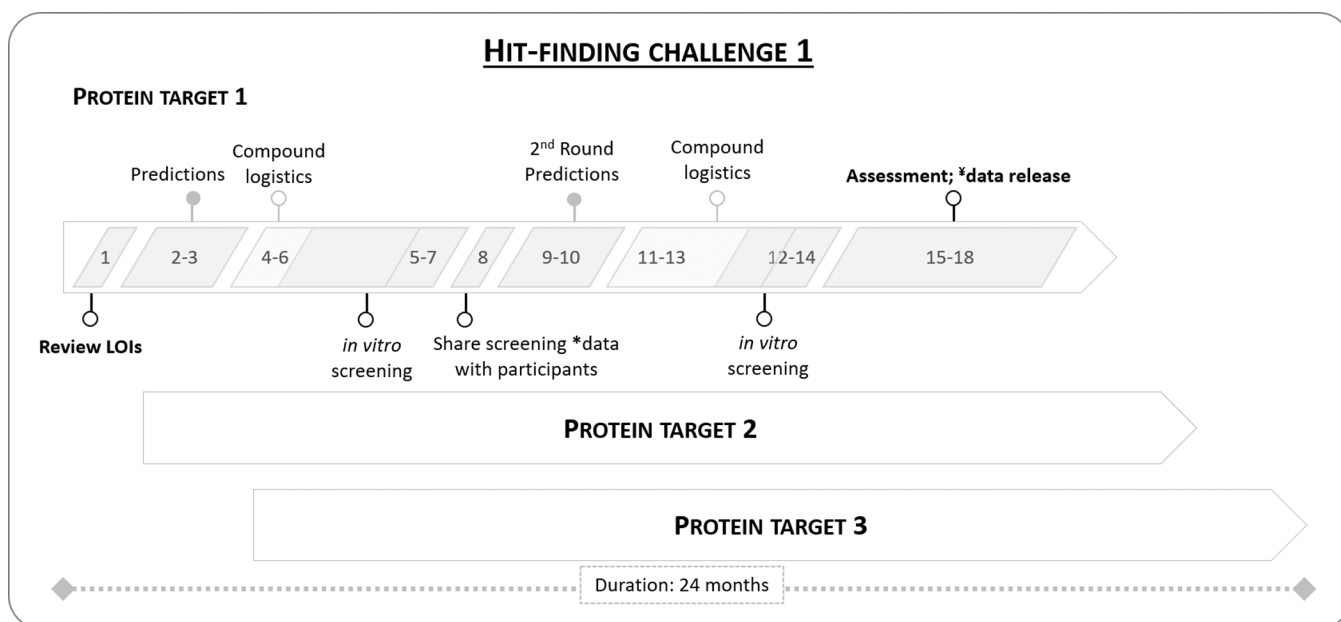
HIT-FINDING CHALLENGE 1

PROTEIN TARGET 1

Predictions

Compound logistics

2$^{nd}$ Round Predictions

Compound logistics

Assessment; ¥data release

1

2-3

4-6

5-7

8

9-10

11-13

12-14

15-18

Review LOIs

*in vitro* screening

Share screening *data with participants

*in vitro* screening

PROTEIN TARGET 2

PROTEIN TARGET 3

Duration: 24 months